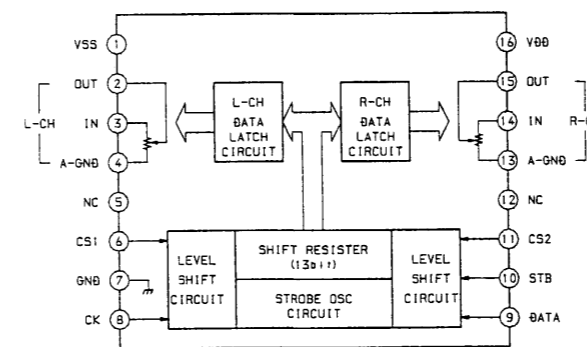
VSS 1
OUT 2
L-CH
IN 3
A-GND 4
NC 5
CS1 6
GND 7
CK 8

L-CH DATA LATCH CIRCUIT

R-CH DATA LATCH CIRCUIT

LEVEL SHIFT CIRCUIT

SHIFT RESISTER (13bit)

STROBE OSC CIRCUIT

LEVEL SHIFT CIRCUIT

16 VDD
15 OUT
14 IN
R-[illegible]
13 A-GND
12 NC
11 CS2
10 STB
9 DATA